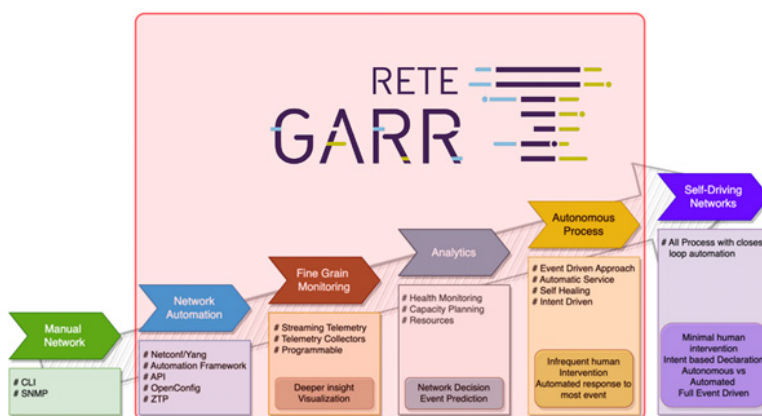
RETE
GARR

Manual Network

# CLI
# SNMP

Network Automation

# Netconf/Yang
# Automation Framework
# API
# OpenConfig
# ZTP

Fine Grain Monitoring

# Streaming Telemetry
# Telemetry Collectors
# Programmable

Deeper insight Visualization

Analytics

# Health Monitoring
# Capacity Planning
# Resources

Network Decision Event Prediction

Autonomous Process

# Event Driven Approach
# Automatic Service
# Self Healing
# Intent Driven

Infrequent human Intervention Automated response to most event

Self-Driving Networks

# All Process with closes loop automation

Minimal human intervention Intent based Declaration Autonomous vs Automated Full Event Driven